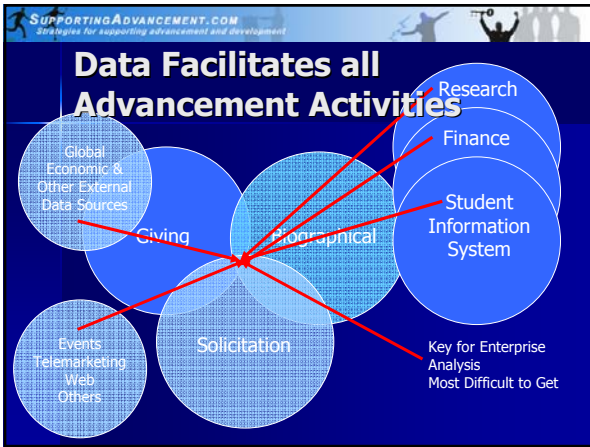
SupportingAdvancement.com
Strategies for supporting advancement and development

Data Facilitates all Advancement Activities

Research

Finance

Student Information System

Global Economic & Other External Data Sources

Giving

Biographical

Solicitation

Events
Telemarketing
Web
Others

Key for Enterprise Analysis
Most Difficult to Get